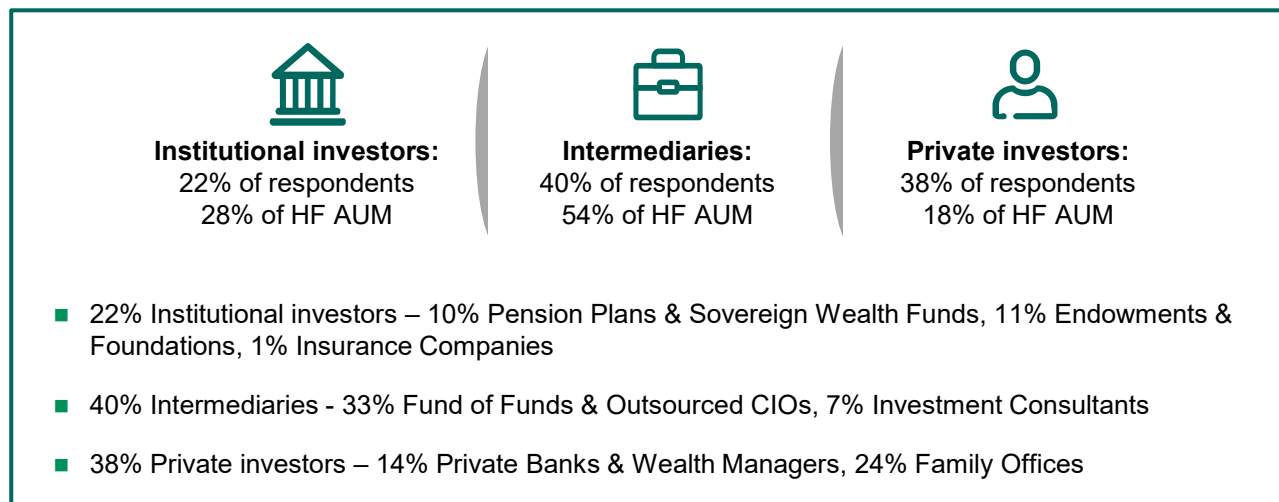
**Institutional investors:**
22% of respondents
28% of HF AUM

**Intermediaries:**
40% of respondents
54% of HF AUM

**Private investors:**
38% of respondents
18% of HF AUM

- 22% Institutional investors – 10% Pension Plans & Sovereign Wealth Funds, 11% Endowments & Foundations, 1% Insurance Companies

- 40% Intermediaries - 33% Fund of Funds & Outsourced CIOs, 7% Investment Consultants

- 38% Private investors – 14% Private Banks & Wealth Managers, 24% Family Offices